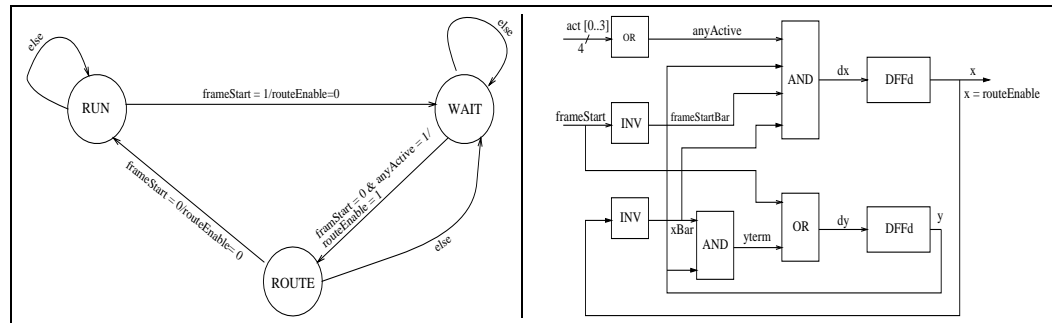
else

RUN

frameStart = 1/routeEnable=0

WAIT

else

frameStart = 0/routeEnable= 0

framStart = 0 & anyActive = 1/ routeEnable = 1

else

ROUTE

act [0..3]

4

OR

anyActive

AND

dx

DFFd

x

x = routeEnable

frameStart

INV

frameStartBar

INV

xBar

AND

yterm

OR

dy

DFFd

y